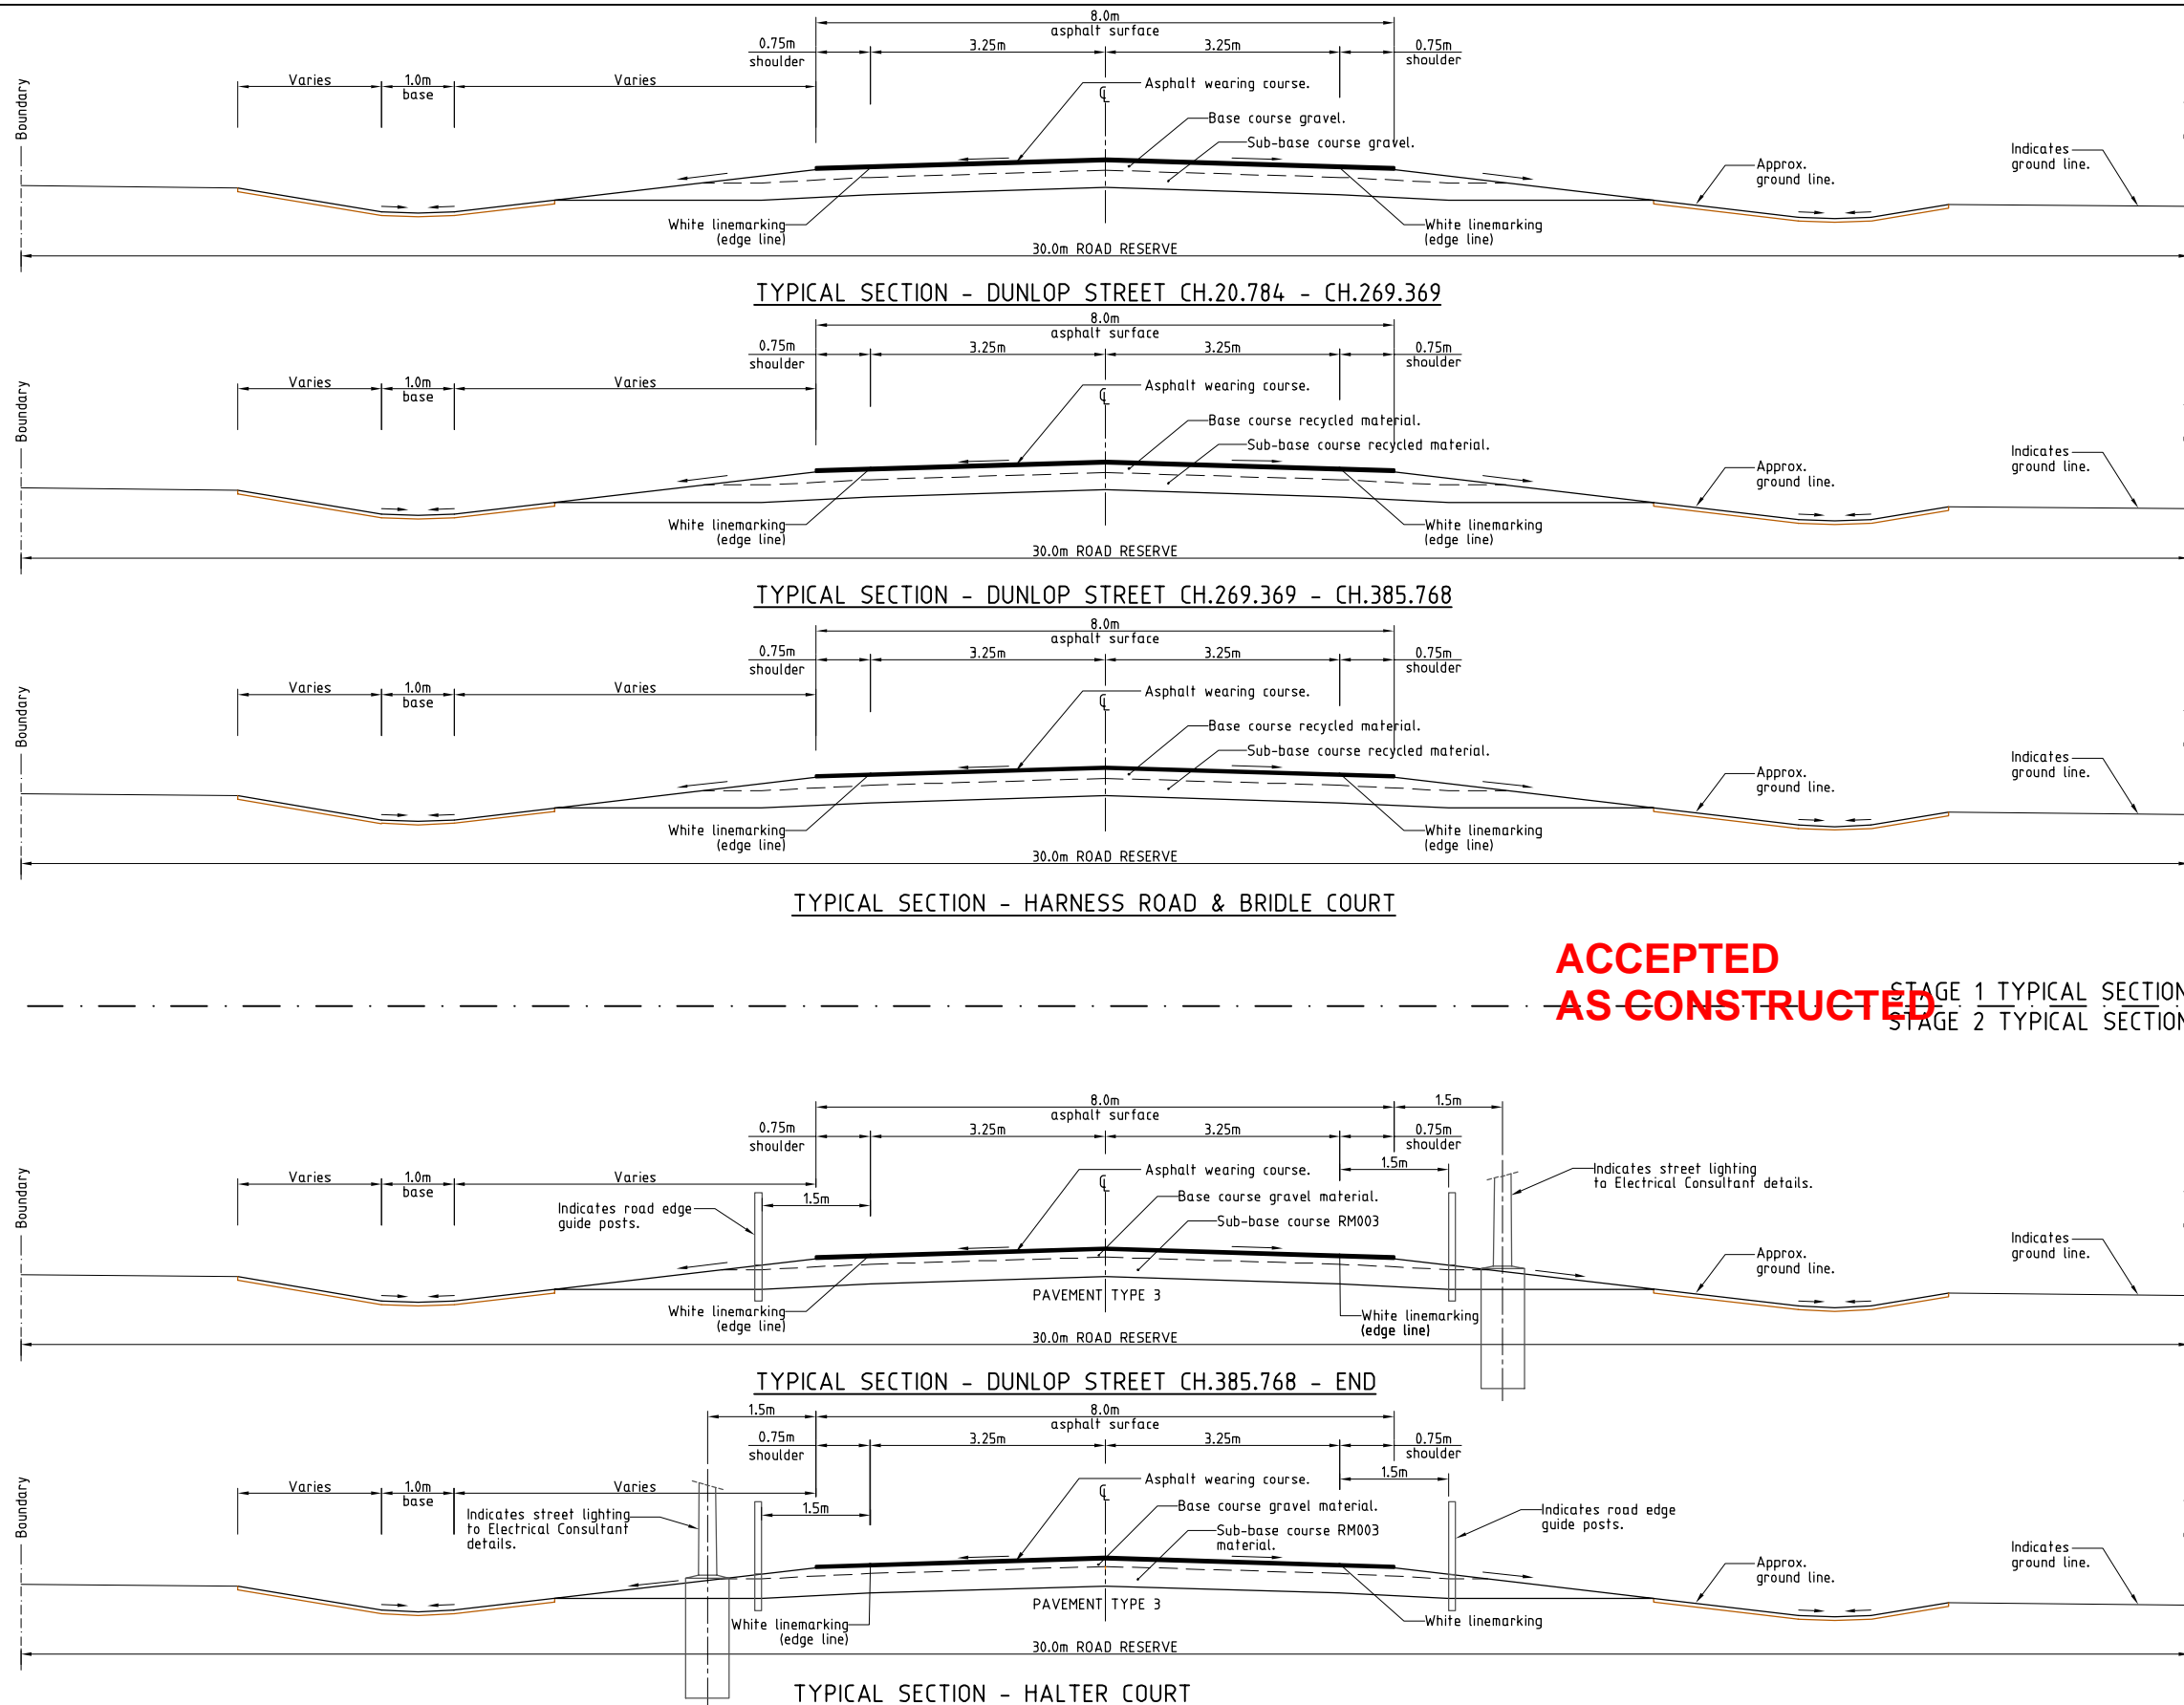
8.0m
asphalt surface
0.75m
shoulder
3.25m
3.25m
0.75m
shoulder
Varies
1.0m
base
Varies
Boundary
Asphalt wearing course.
Base course gravel.
Sub-base course gravel.
Indicates
ground line.
Approx.
ground line.
White linemarking
(edge line)
White linemarking
(edge line)
30.0m ROAD RESERVE

TYPICAL SECTION - DUNLOP STREET CH.20.784 - CH.269.369

8.0m
asphalt surface
0.75m
shoulder
3.25m
3.25m
0.75m
shoulder
Varies
1.0m
base
Varies
Boundary
Asphalt wearing course.
Base course recycled material.
Sub-base course recycled material.
Indicates
ground line.
Approx.
ground line.
White linemarking
(edge line)
White linemarking
(edge line)
30.0m ROAD RESERVE

TYPICAL SECTION - DUNLOP STREET CH.269.369 - CH.385.768

8.0m
asphalt surface
0.75m
shoulder
3.25m
3.25m
0.75m
shoulder
Varies
1.0m
base
Varies
Boundary
Asphalt wearing course.
Base course recycled material.
Sub-base course recycled material.
Indicates
ground line.
Approx.
ground line.
White linemarking
(edge line)
White linemarking
(edge line)
30.0m ROAD RESERVE

TYPICAL SECTION - HARNESS ROAD & BRIDLE COURT

ACCEPTED
AS CONSTRUCTED

STAGE 1 TYPICAL SECTION
STAGE 2 TYPICAL SECTION

8.0m
asphalt surface
1.5m
0.75m
shoulder
3.25m
3.25m
0.75m
shoulder
1.5m
Varies
1.0m
base
Varies
Boundary
Indicates road edge
guide posts.
1.5m
Asphalt wearing course.
Base course gravel material.
Sub-base course RM003
Indicates street lighting
to Electrical Consultant details.
Indicates
ground line.
Approx.
ground line.
PAVEMENT TYPE 3
White linemarking
(edge line)
White linemarking
(edge line)
30.0m ROAD RESERVE

TYPICAL SECTION - DUNLOP STREET CH.385.768 - END

1.5m
8.0m
asphalt surface
0.75m
shoulder
3.25m
3.25m
0.75m
shoulder
1.5m
Varies
1.0m
base
Varies
Boundary
Indicates street lighting
to Electrical Consultant
details.
1.5m
Asphalt wearing course.
Base course gravel material.
Sub-base course RM003
material.
Indicates road edge
guide posts.
Indicates
ground line.
Approx.
ground line.
PAVEMENT TYPE 3
White linemarking
(edge line)
White linemarking
30.0m ROAD RESERVE

TYPICAL SECTION - HALTER COURT